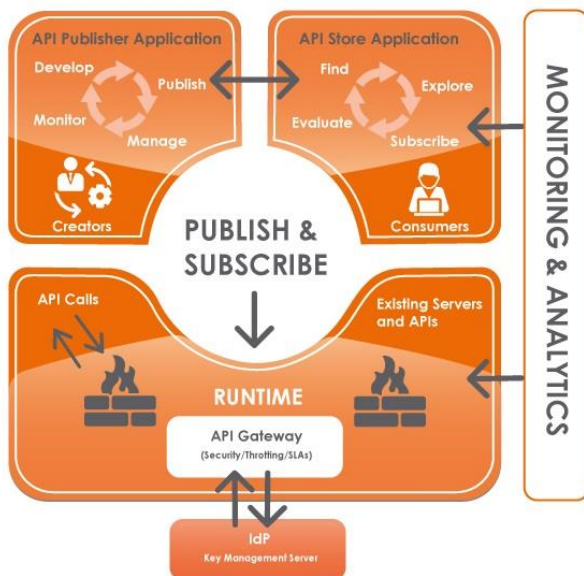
API Publisher Application

Develop

Publish

Monitor

Manage

Creators

API Store Application

Find

Explore

Evaluate

Subscribe

Consumers

PUBLISH & SUBSCRIBE

API Calls

Existing Servers and APIs

RUNTIME

API Gateway
(Security/Throttling/SLAs)

IdP
Key Management Server

MONITORING & ANALYTICS